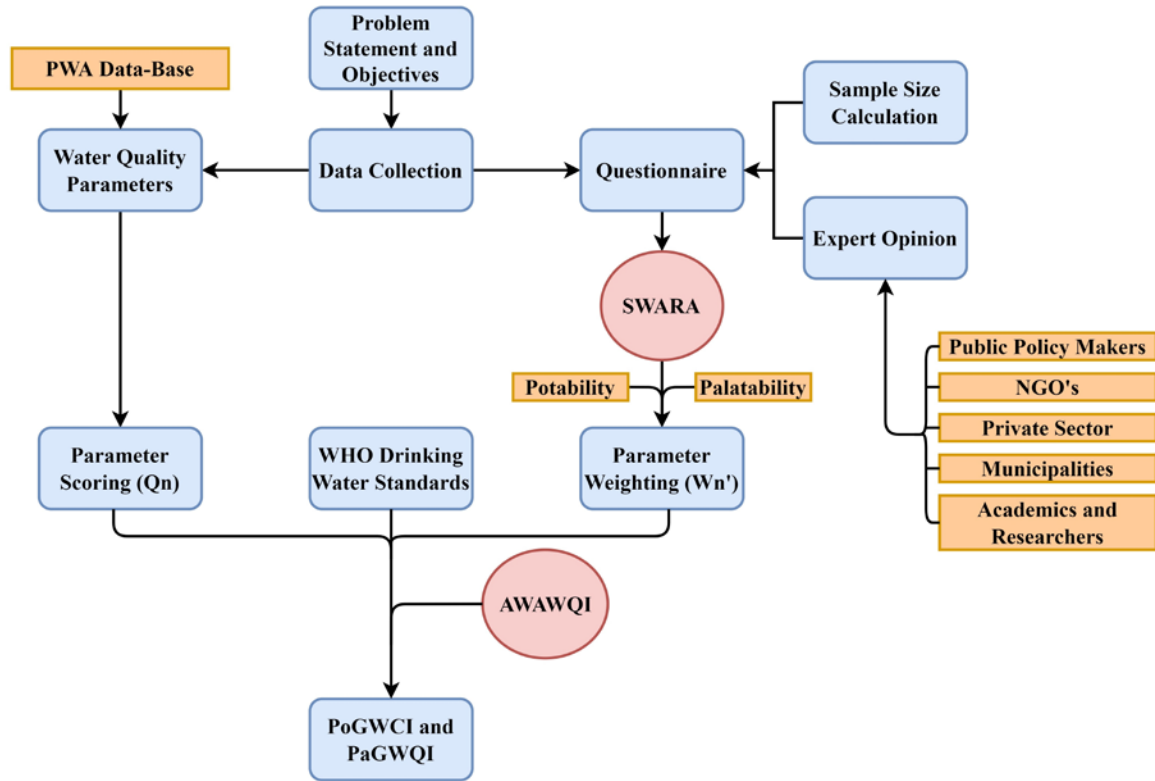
Problem Statement and Objectives

PWA Data-Base

Sample Size Calculation

Water Quality Parameters

Data Collection

Questionnaire

Expert Opinion

SWARA

Public Policy Makers

NGO's

Potability

Palatability

Private Sector

Municipalities

Academics and Researchers

Parameter Scoring (Qn)

WHO Drinking Water Standards

Parameter Weighting (Wn')

AWAWQI

PoGWCI and PaGWQI